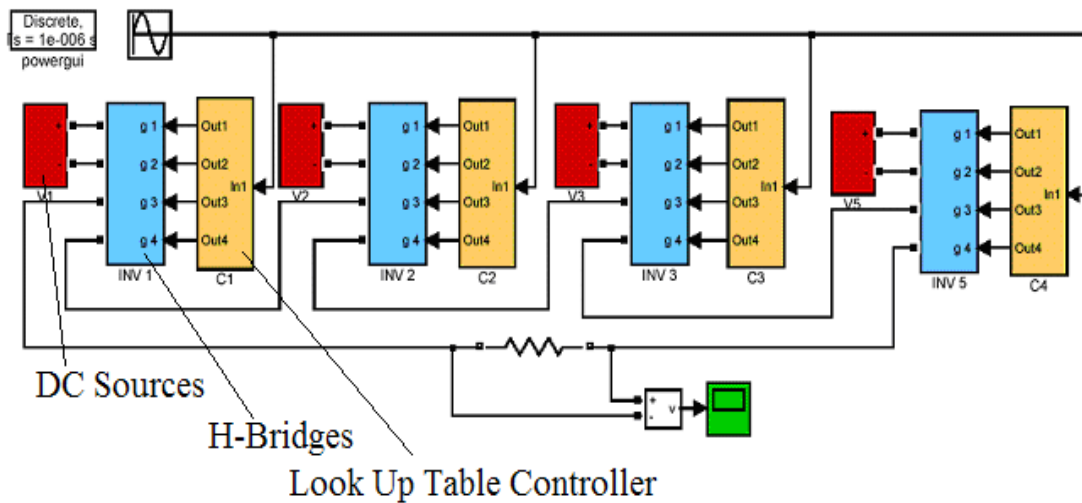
Discrete,
Ts = 1e-006 s
powergui

V1
g 1
g 2
g 3
g 4
INV 1
Out1
Out2
Out3
Out4
In1
C1

V2
g 1
g 2
g 3
g 4
INV 2
Out1
Out2
Out3
Out4
In1
C2

V3
g 1
g 2
g 3
g 4
INV 3
Out1
Out2
Out3
Out4
In1
C3

V5
g 1
g 2
g 3
g 4
INV 5
Out1
Out2
Out3
Out4
In1
C4

v

DC Sources
H-Bridges
Look Up Table Controller